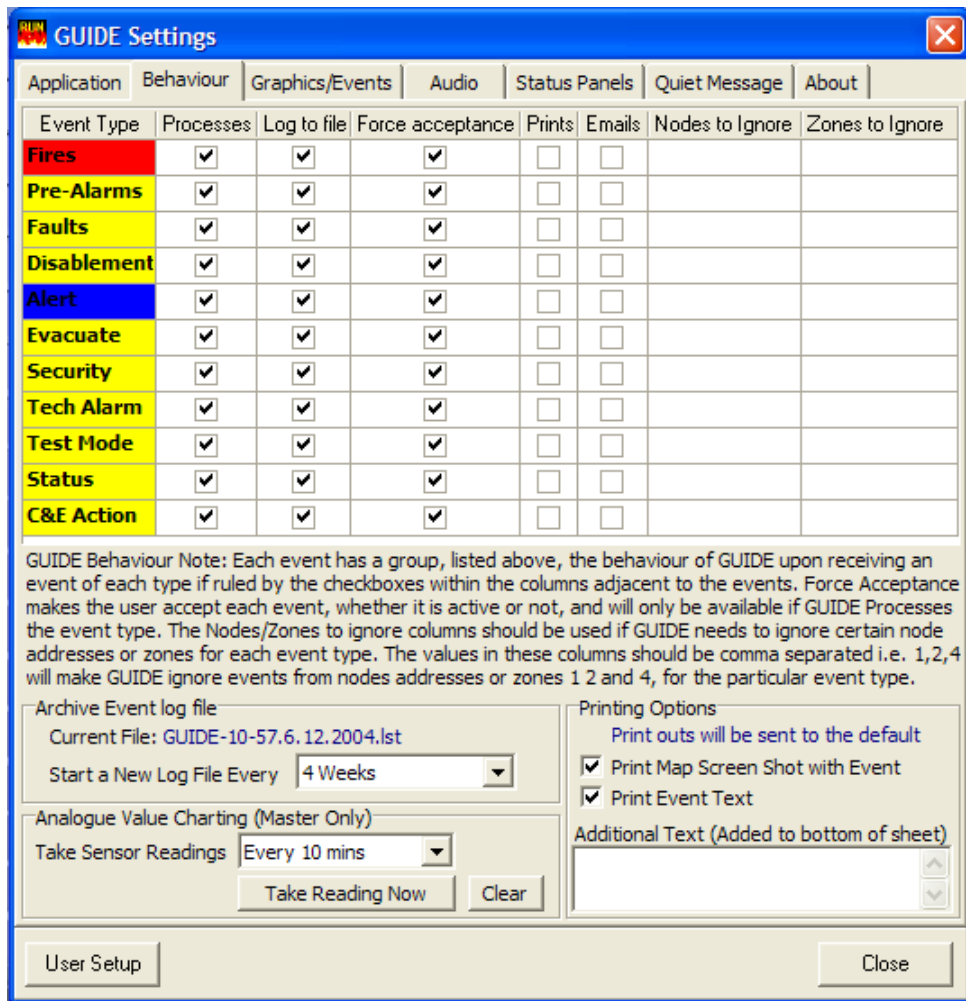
GUIDE Settings

Application | Behaviour | Graphics/Events | Audio | Status Panels | Quiet Message | About

| Event Type | Processes | Log to file | Force acceptance | Prints | Emails | Nodes to Ignore | Zones to Ignore |
|---|---|---|---|---|---|---|---|
| Fires | ☑ | ☑ | ☑ | ☐ | ☐ | | |
| Pre-Alarms | ☑ | ☑ | ☑ | ☐ | ☐ | | |
| Faults | ☑ | ☑ | ☑ | ☐ | ☐ | | |
| Disablement | ☑ | ☑ | ☑ | ☐ | ☐ | | |
| Alert | ☑ | ☑ | ☑ | ☐ | ☐ | | |
| Evacuate | ☑ | ☑ | ☑ | ☐ | ☐ | | |
| Security | ☑ | ☑ | ☑ | ☐ | ☐ | | |
| Tech Alarm | ☑ | ☑ | ☑ | ☐ | ☐ | | |
| Test Mode | ☑ | ☑ | ☑ | ☐ | ☐ | | |
| Status | ☑ | ☑ | ☑ | ☐ | ☐ | | |
| C&E Action | ☑ | ☑ | ☑ | ☐ | ☐ | | |

GUIDE Behaviour Note: Each event has a group, listed above, the behaviour of GUIDE upon receiving an event of each type if ruled by the checkboxes within the columns adjacent to the events. Force Acceptance makes the user accept each event, whether it is active or not, and will only be available if GUIDE Processes the event type. The Nodes/Zones to ignore columns should be used if GUIDE needs to ignore certain node addresses or zones for each event type. The values in these columns should be comma separated i.e. 1,2,4 will make GUIDE ignore events from nodes addresses or zones 1 2 and 4, for the particular event type.

Archive Event log file
Current File: GUIDE-10-57.6.12.2004.lst
Start a New Log File Every 4 Weeks

Analogue Value Charting (Master Only)
Take Sensor Readings Every 10 mins
Take Reading Now Clear

Printing Options
Print outs will be sent to the default
☑ Print Map Screen Shot with Event
☑ Print Event Text
Additional Text (Added to bottom of sheet)

User Setup
Close